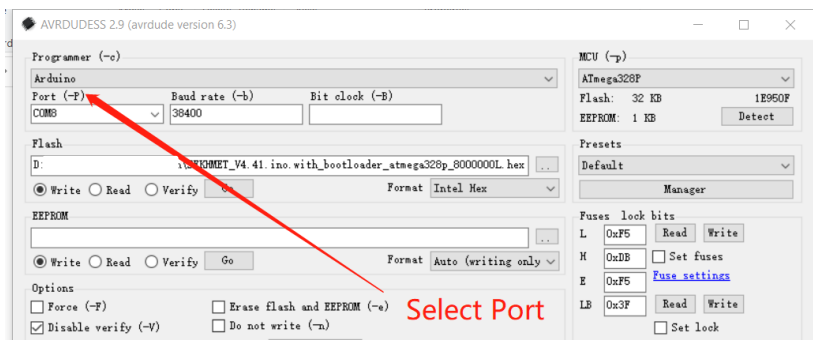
AVRDUDESS 2.9 (avrdude version 6.3)

Programmer (-c)
Arduino
Port (-P)
COM8
Baud rate (-b)
38400
Bit clock (-B)

Flash
D: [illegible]\SEKHMET_V4.41.ino.with_bootloader_atmega328p_8000000L.hex
Write Read Verify Go
Format Intel Hex

EEPROM
Write Read Verify Go
Format Auto (writing only

Options
Force (-F)
Disable verify (-V)
Erase flash and EEPROM (-e)
Do not write (-n)

Select Port

MCU (-p)
ATmega328P
Flash: 32 KB 1E950F
EEPROM: 1 KB
Detect

Presets
Default
Manager

Fuses lock bits
L 0xF5 Read Write
H 0xDB Set fuses
E 0xF5 Fuse settings
LB 0x3F Read Write
Set lock